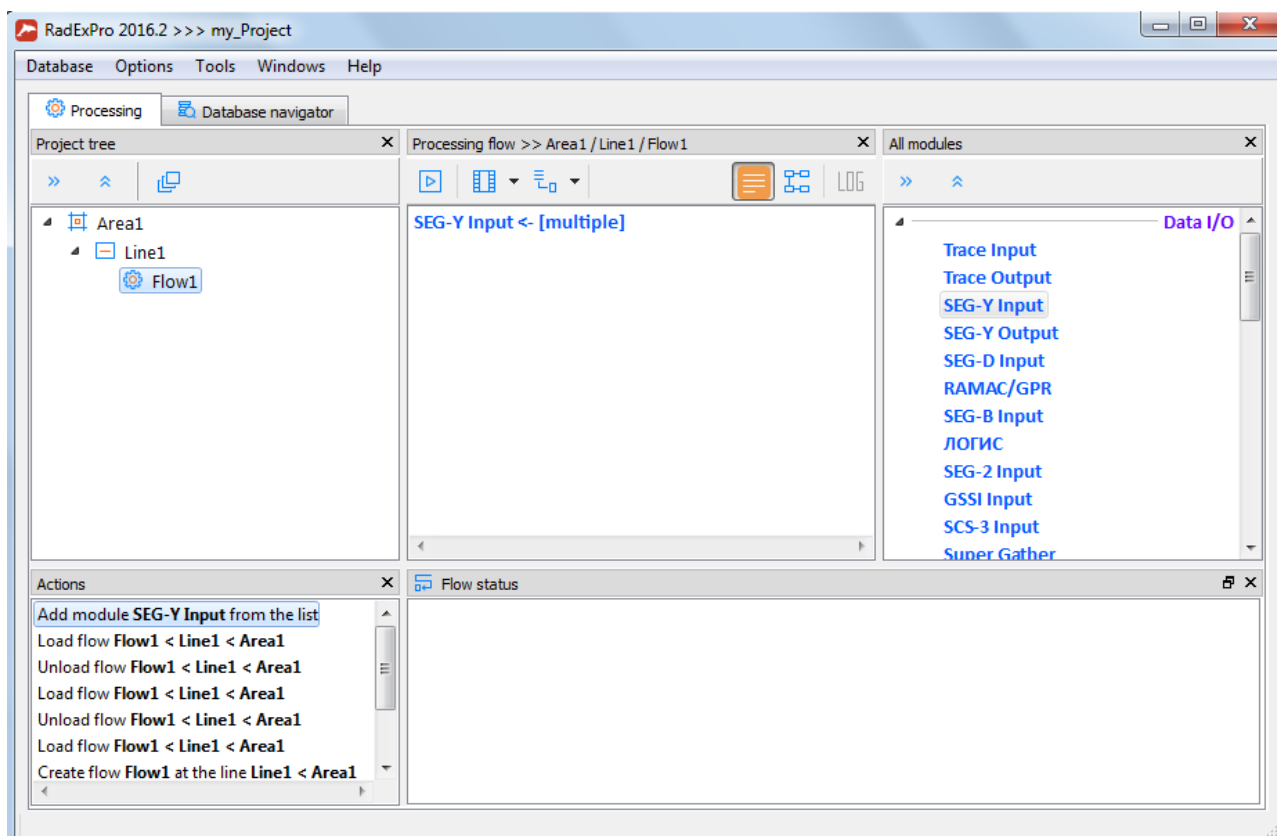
RadExPro 2016.2 >>> my_Project

Database Options Tools Windows Help

Processing Database navigator

Project tree

Area1
Line1
Flow1

Processing flow >> Area1 / Line1 / Flow1

LOG

SEG-Y Input <- [multiple]

All modules

Data I/O
Trace Input
Trace Output
SEG-Y Input
SEG-Y Output
SEG-D Input
RAMAC/GPR
SEG-B Input
ЛОГИС
SEG-2 Input
GSSI Input
SCS-3 Input
Super Gather

Actions

Add module **SEG-Y Input** from the list
Load flow **Flow1 < Line1 < Area1**
Unload flow **Flow1 < Line1 < Area1**
Load flow **Flow1 < Line1 < Area1**
Unload flow **Flow1 < Line1 < Area1**
Load flow **Flow1 < Line1 < Area1**
Create flow **Flow1** at the line **Line1 < Area1**

Flow status